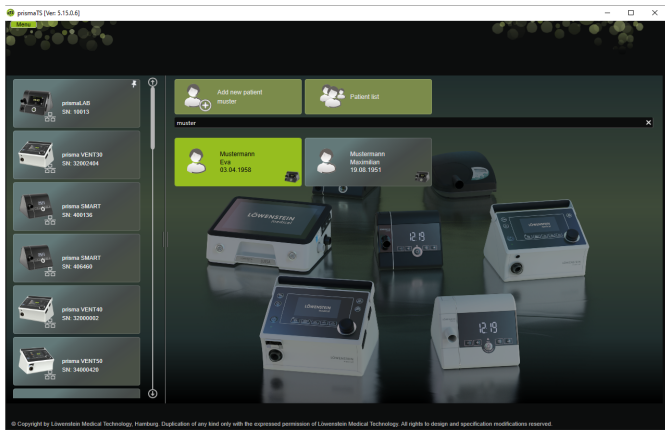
prismaTS (Ver. 5.15.0.6)

Menu

prismaLAB
SN: 10013

prisma VENT30
SN: 32662404

prisma SMART
SN: 400136

prisma SMART
SN: 406460

prisma VENT40
SN: 32000002

prisma VENT50
SN: 34000420

Add new patient
muster

Patient list

muster

Mustermann
Eva
03.04.1958

Mustermann
Maximilian
19.08.1951

LÖWENSTEIN

12:19

LÖWENSTEIN

12:19

© Copyright by Löwenstein Medical Technology, Hamburg. Duplication of any kind only with the expressed permission of Löwenstein Medical Technology. All rights to design and specification modifications reserved.